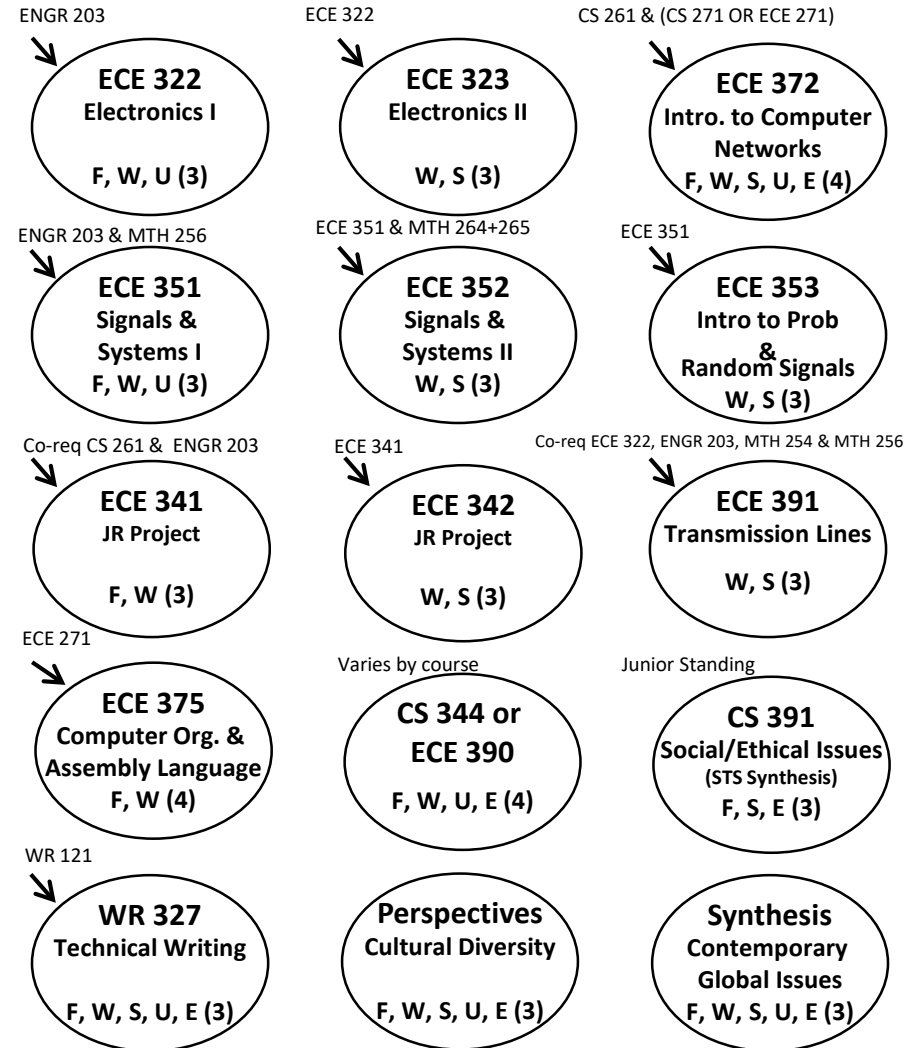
ENGR 203

ECE 322
Electronics I
F, W, U (3)

ECE 322

ECE 323
Electronics II
W, S (3)

CS 261 & (CS 271 OR ECE 271)

ECE 372
Intro. to Computer Networks
F, W, S, U, E (4)

ENGR 203 & MTH 256

ECE 351
Signals & Systems I
F, W, U (3)

ECE 351 & MTH 264+265

ECE 352
Signals & Systems II
W, S (3)

ECE 351

ECE 353
Intro to Prob & Random Signals
W, S (3)

Co-req CS 261 & ENGR 203

ECE 341
JR Project
F, W (3)

ECE 341

ECE 342
JR Project
W, S (3)

Co-req ECE 322, ENGR 203, MTH 254 & MTH 256

ECE 391
Transmission Lines
W, S (3)

ECE 271

ECE 375
Computer Org. & Assembly Language
F, W (4)

Varies by course

CS 344 or ECE 390
F, W, U, E (4)

Junior Standing

CS 391
Social/Ethical Issues
(STS Synthesis)
F, S, E (3)

WR 121

WR 327
Technical Writing
F, W, S, U, E (3)

Perspectives
Cultural Diversity
F, W, S, U, E (3)

Synthesis
Contemporary Global Issues
F, W, S, U, E (3)